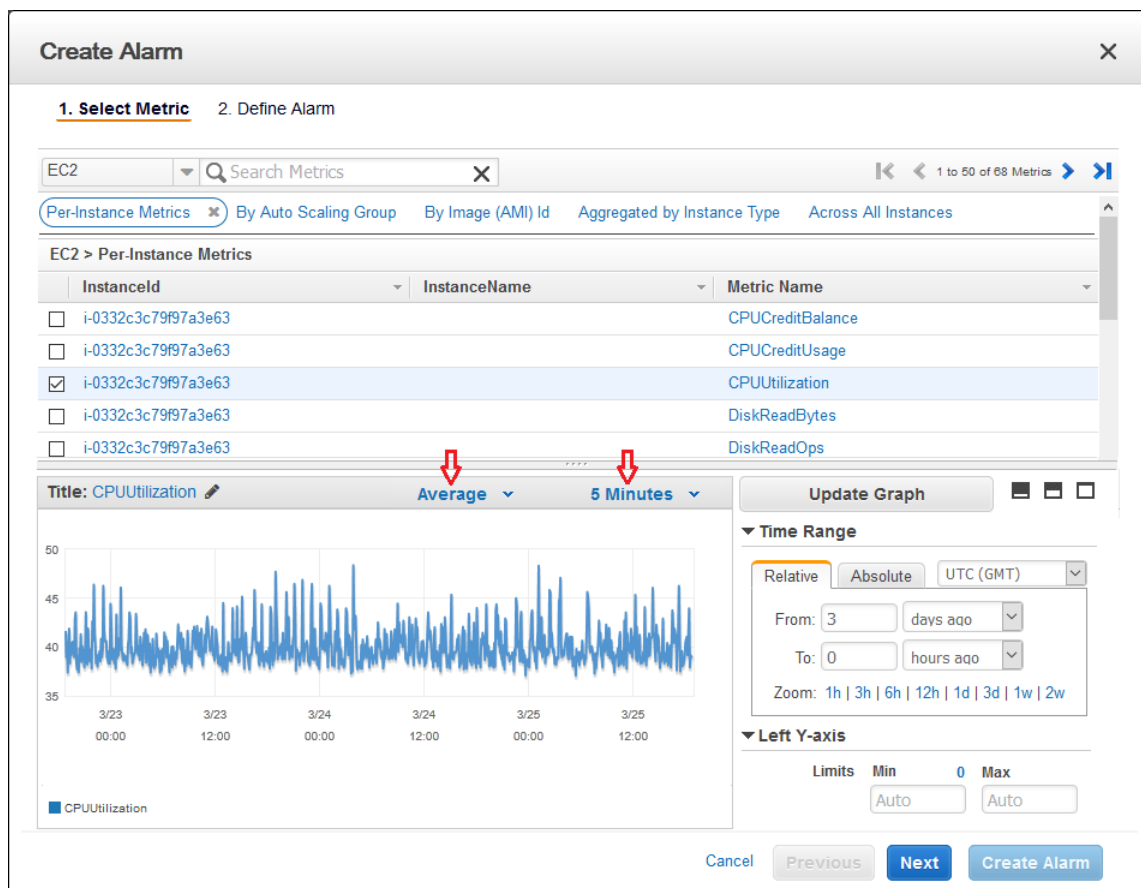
Create Alarm

1. Select Metric 2. Define Alarm

EC2 Search Metrics

1 to 50 of 68 Metrics

Per-Instance Metrics By Auto Scaling Group By Image (AMI) Id Aggregated by Instance Type Across All Instances

EC2 > Per-Instance Metrics

| | InstanceId | InstanceName | Metric Name |
|---|---|---|---|
| ☐ | i-0332c3c79f97a3e63 | | CPUCreditBalance |
| ☐ | i-0332c3c79f97a3e63 | | CPUCreditUsage |
| ☑ | i-0332c3c79f97a3e63 | | CPUUtilization |
| ☐ | i-0332c3c79f97a3e63 | | DiskReadBytes |
| ☐ | i-0332c3c79f97a3e63 | | DiskReadOps |

Title: CPUUtilization Average 5 Minutes

50
45
40
35

3/23 00:00 3/23 12:00 3/24 00:00 3/24 12:00 3/25 00:00 3/25 12:00

CPUUtilization

Update Graph

Time Range

Relative Absolute UTC (GMT)

From: 3 days ago

To: 0 hours ago

Zoom: 1h | 3h | 6h | 12h | 1d | 3d | 1w | 2w

Left Y-axis

Limits Min 0 Max
Auto Auto

Cancel Previous Next Create Alarm